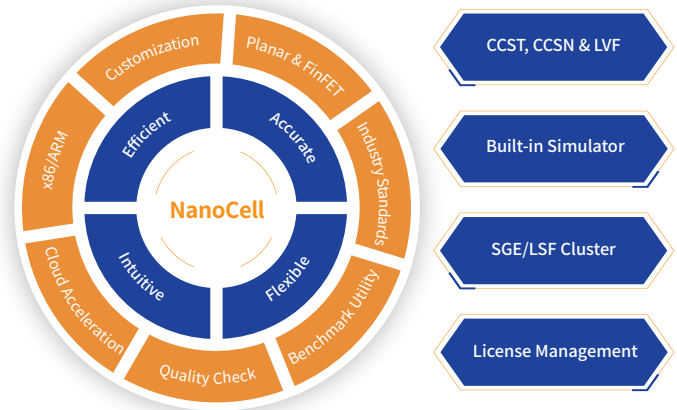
NanoCell

Efficient

Accurate

Intuitive

Flexible

Customization

Planar & FinFET

Industry Standards

Benchmark Utility

Quality Check

Cloud Acceleration

x86/ARM

CCST, CCSN & LVF

Built-in Simulator

SGE/LSF Cluster

License Management